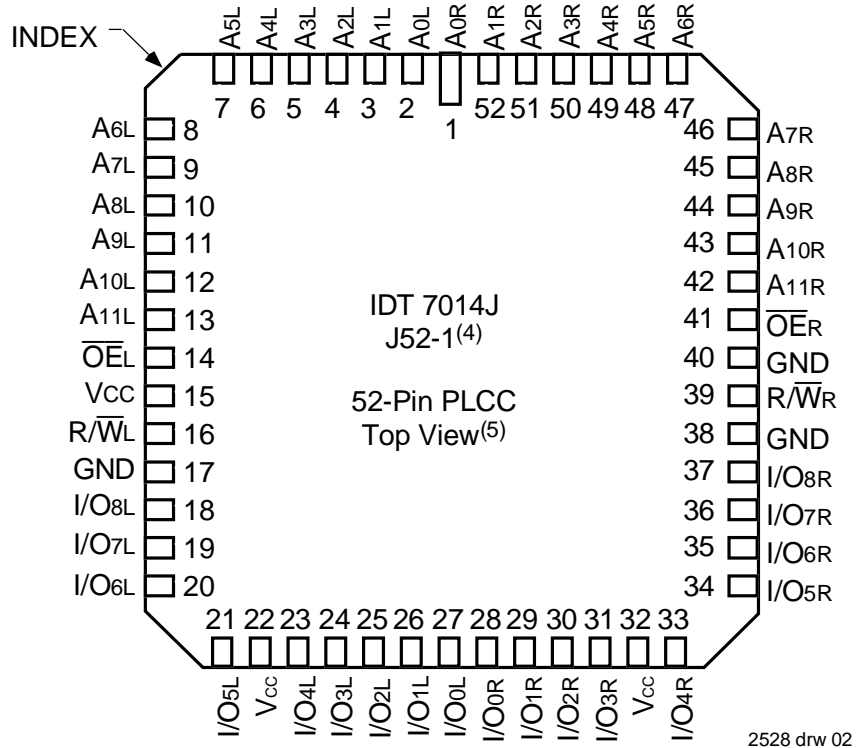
INDEX

A5L A4L A3L A2L A1L A0L A0R A1R A2R A3R A4R A5R A6R

7 6 5 4 3 2 1 52 51 50 49 48 47

A6L 8
A7L 9
A8L 10
A9L 11
A10L 12
A11L 13
$\overline{OE}$L 14
VCC 15
R/$\overline{W}$L 16
GND 17
I/O8L 18
I/O7L 19
I/O6L 20

46 A7R
45 A8R
44 A9R
43 A10R
42 A11R
41 $\overline{OE}$R
40 GND
39 R/$\overline{W}$R
38 GND
37 I/O8R
36 I/O7R
35 I/O6R
34 I/O5R

IDT 7014J
J52-1$^{(4)}$

52-Pin PLCC
Top View$^{(5)}$

21 22 23 24 25 26 27 28 29 30 31 32 33

I/O5L VCC I/O4L I/O3L I/O2L I/O1L I/O0L I/O0R I/O1R I/O2R I/O3R VCC I/O4R

2528 drw 02